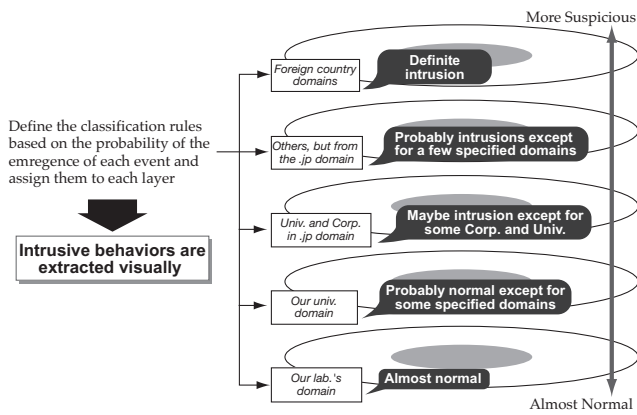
More Suspicious

Define the classification rules based on the probability of the emregence of each event and assign them to each layer

Intrusive behaviors are extracted visually

Foreign country domains

Definite intrusion

Others, but from the .jp domain

Probably intrusions except for a few specified domains

Univ. and Corp. in .jp domain

Maybe intrusion except for some Corp. and Univ.

Our univ. domain

Probably normal except for some specified domains

Our lab.'s domain

Almost normal

Almost Normal